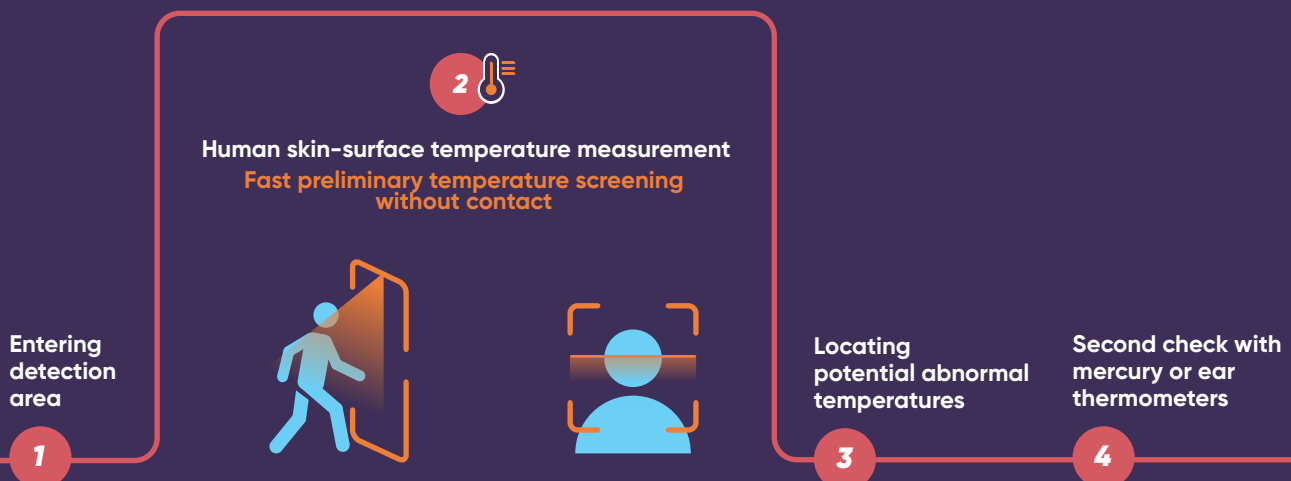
2

Human skin-surface temperature measurement
Fast preliminary temperature screening without contact

Entering detection area

1

Locating potential abnormal temperatures

3

Second check with mercury or ear thermometers

4